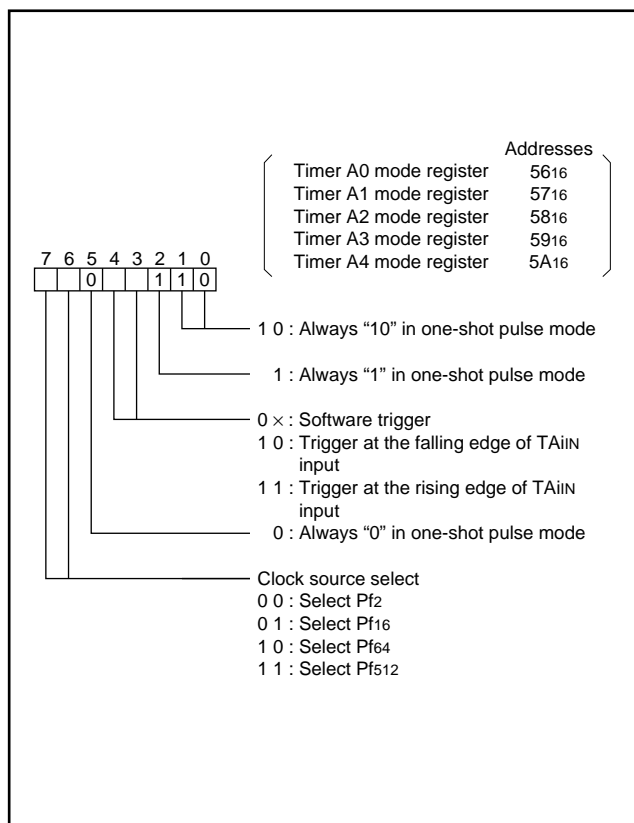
Addresses

| | |
|---|---|
| Timer A0 mode register | $56_{16}$ |
| Timer A1 mode register | $57_{16}$ |
| Timer A2 mode register | $58_{16}$ |
| Timer A3 mode register | $59_{16}$ |
| Timer A4 mode register | $5A_{16}$ |

7 6 5 4 3 2 1 0

0 1 1 0

1 0 : Always “10” in one-shot pulse mode

1 : Always “1” in one-shot pulse mode

0 × : Software trigger
1 0 : Trigger at the falling edge of $TAi_{IN}$ input
1 1 : Trigger at the rising edge of $TAi_{IN}$ input

0 : Always “0” in one-shot pulse mode

Clock source select
0 0 : Select $Pf_2$
0 1 : Select $Pf_{16}$
1 0 : Select $Pf_{64}$
1 1 : Select $Pf_{512}$